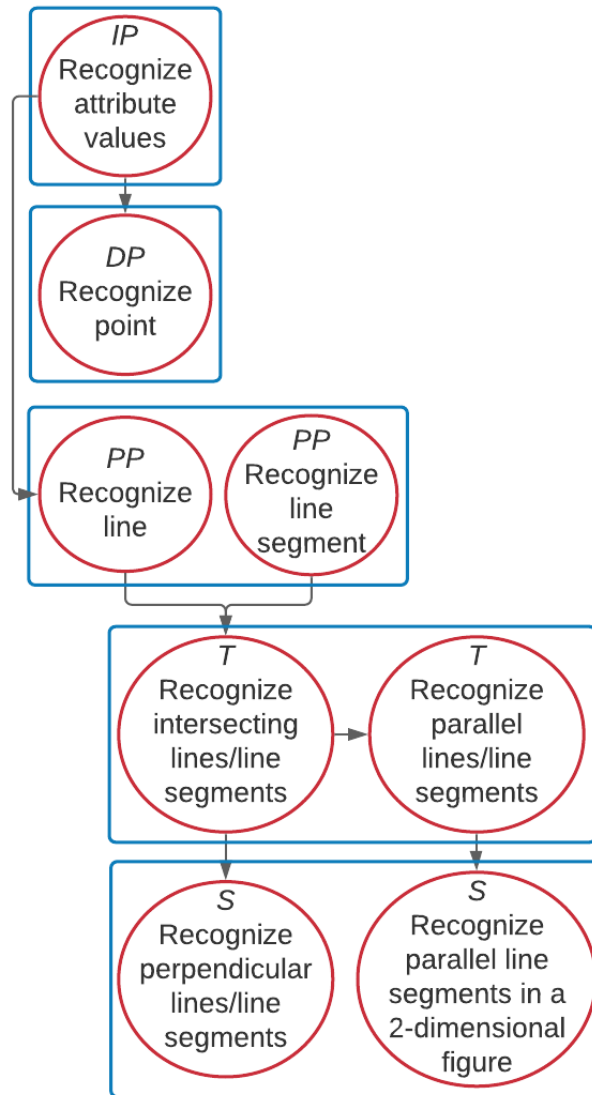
IP
Recognize attribute values

DP
Recognize point

PP
Recognize line

PP
Recognize line segment

T
Recognize intersecting lines/line segments

T
Recognize parallel lines/line segments

S
Recognize perpendicular lines/line segments

S
Recognize parallel line segments in a 2-dimensional figure